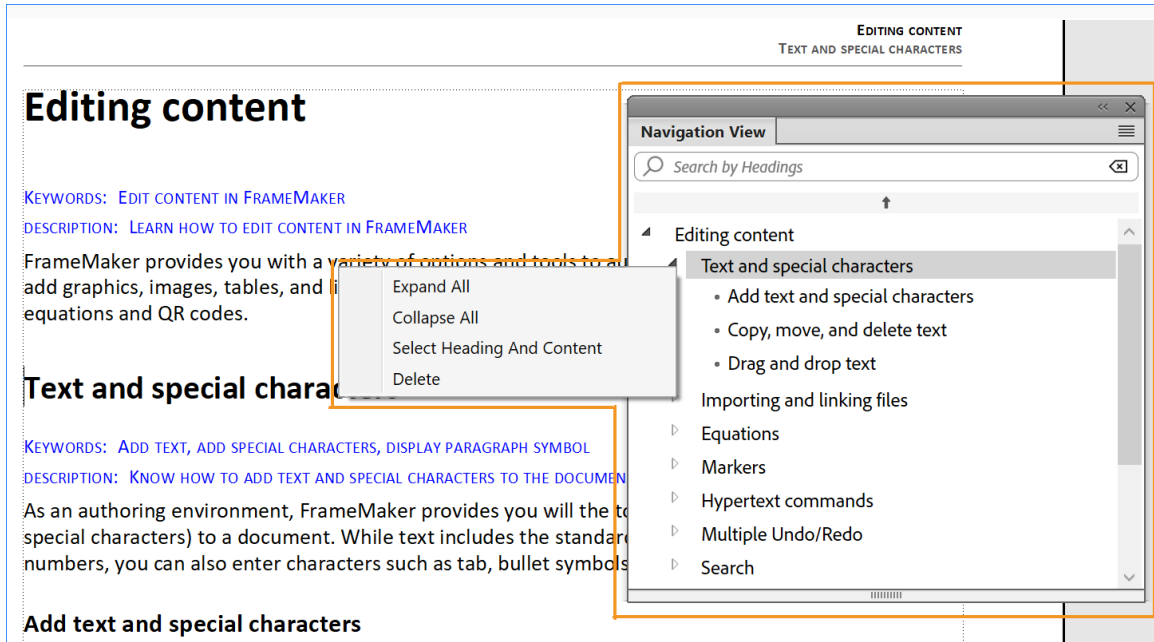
EDITING CONTENT
TEXT AND SPECIAL CHARACTERS

Editing content

KEYWORDS: EDIT CONTENT IN FRAMEMAKER
DESCRIPTION: LEARN HOW TO EDIT CONTENT IN FRAMEMAKER

FrameMaker provides you with a variety of options and tools to a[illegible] add graphics, images, tables, and li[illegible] equations and QR codes.

Expand All
Collapse All
Select Heading And Content
Delete

Text and special chara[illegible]

KEYWORDS: ADD TEXT, ADD SPECIAL CHARACTERS, DISPLAY PARAGRAPH SYMBOL
DESCRIPTION: KNOW HOW TO ADD TEXT AND SPECIAL CHARACTERS TO THE DOCUMEN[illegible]

As an authoring environment, FrameMaker provides you will the to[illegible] special characters) to a document. While text includes the standar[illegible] numbers, you can also enter characters such as tab, bullet symbols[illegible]

Add text and special characters

Navigation View
Search by Headings
Editing content
Text and special characters
• Add text and special characters
• Copy, move, and delete text
• Drag and drop text
Importing and linking files
Equations
Markers
Hypertext commands
Multiple Undo/Redo
Search